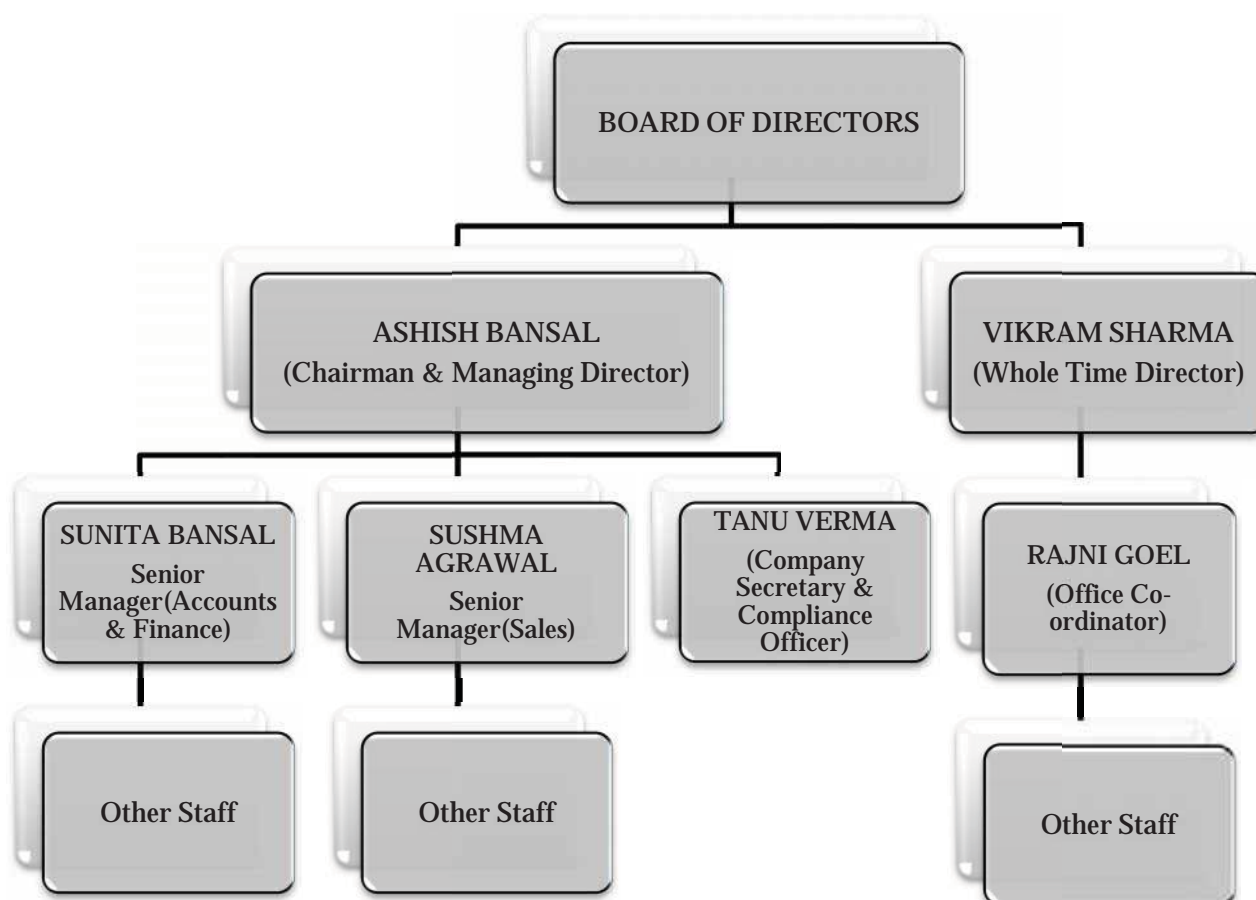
BOARD OF DIRECTORS

ASHISH BANSAL
(Chairman & Managing Director)

VIKRAM SHARMA
(Whole Time Director)

SUNITA BANSAL
Senior Manager(Accounts & Finance)

SUSHMA AGRAWAL
Senior Manager(Sales)

TANU VERMA
(Company Secretary & Compliance Officer)

RAJNI GOEL
(Office Co-ordinator)

Other Staff

Other Staff

Other Staff